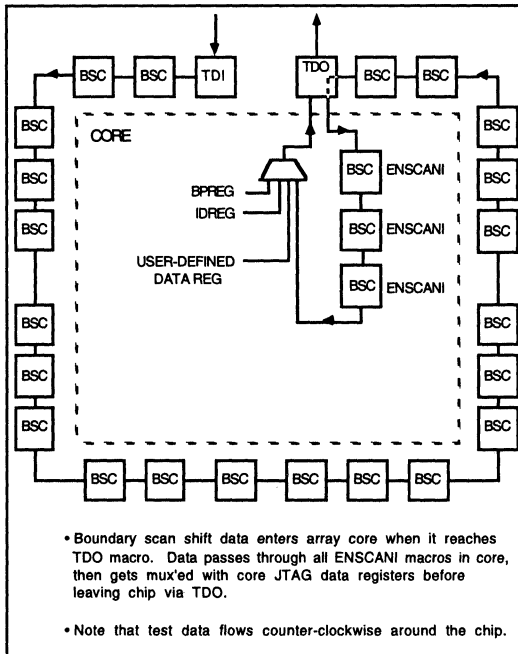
BSC BSC TDI

TDO BSC BSC

BSC

BSC

BSC

BSC

BSC

BSC

CORE

BPREG

IDREG

USER-DEFINED DATA REG

BSC ENSCANI

BSC ENSCANI

BSC ENSCANI

BSC

BSC

BSC

BSC

BSC

BSC

BSC BSC BSC BSC BSC BSC

• Boundary scan shift data enters array core when it reaches TDO macro. Data passes through all ENSCANI macros in core, then gets mux'ed with core JTAG data registers before leaving chip via TDO.

• Note that test data flows counter-clockwise around the chip.